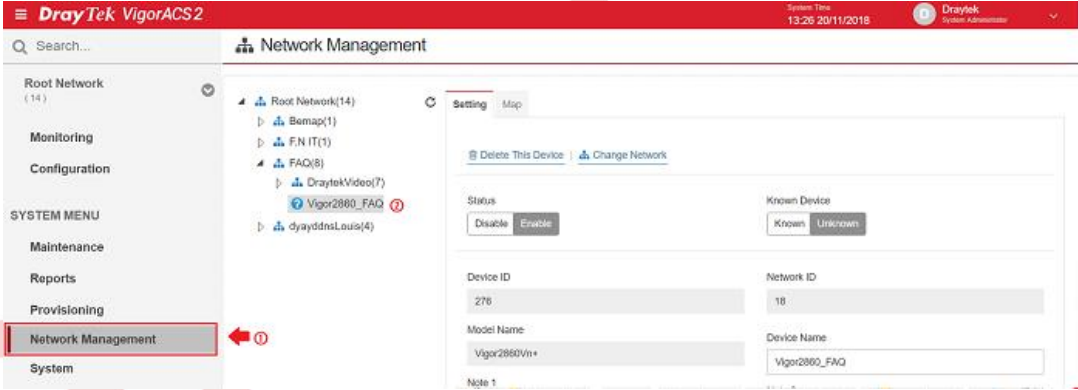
DrayTek VigorACS 2

System Time
13:26 20/11/2018

Draytek
System Administrator

Search...

Network Management

Root Network
(14)

Monitoring

Configuration

SYSTEM MENU

Maintenance

Reports

Provisioning

Network Management

System

①

Root Network(14)
Bemap(1)
F.N IT(1)
FAQ(8)
DraytekVideo(7)
Vigor2860_FAQ ②
dyayddnsLouis(4)

Setting Map

Delete This Device | Change Network

Status
Disable Enable

Known Device
Known Unknown

Device ID
276

Network ID
18

Model Name
Vigor2860Vn+

Device Name
Vigor2860_FAQ

Note 1